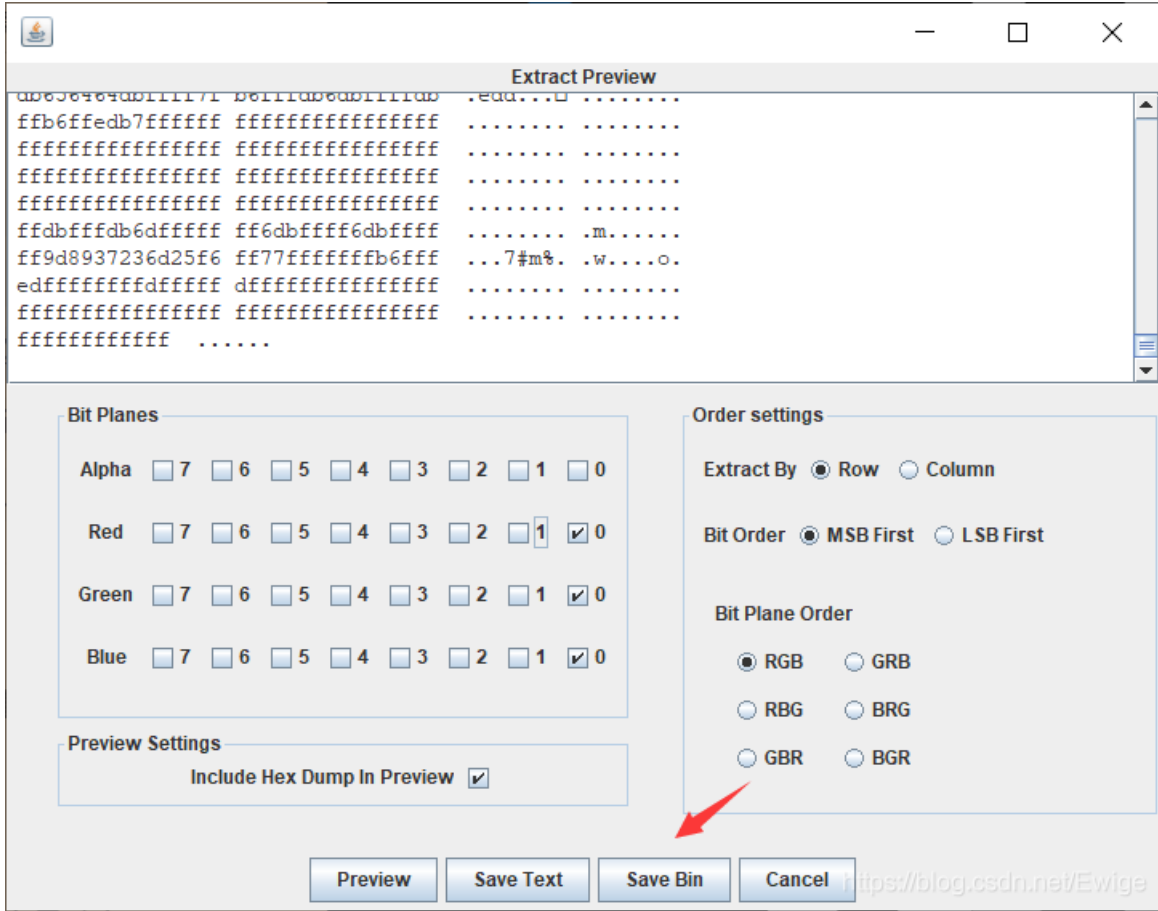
Extract Preview

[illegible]

ffb6ffedb7ffffff ffffffffffffffff ........ ........
ffffffffffffffff ffffffffffffffff ........ ........
ffffffffffffffff ffffffffffffffff ........ ........
ffffffffffffffff ffffffffffffffff ........ ........
ffdbfffdb6dfffff ff6dbffff6dbffff ........ .m......
ff9d8937236d25f6 ff77fffffffb6fff ...7#m%. .w....o.
edffffffffdfffff dfffffffffffffff ........ ........
ffffffffffffffff ffffffffffffffff ........ ........
ffffffffffff ......

Bit Planes

Alpha 7 6 5 4 3 2 1 0

Red 7 6 5 4 3 2 1 0

Green 7 6 5 4 3 2 1 0

Blue 7 6 5 4 3 2 1 0

Preview Settings

Include Hex Dump In Preview

Order settings

Extract By Row Column

Bit Order MSB First LSB First

Bit Plane Order

RGB GRB

RBG BRG

GBR BGR

Preview Save Text Save Bin Cancel

https://blog.csdn.net/Ewige